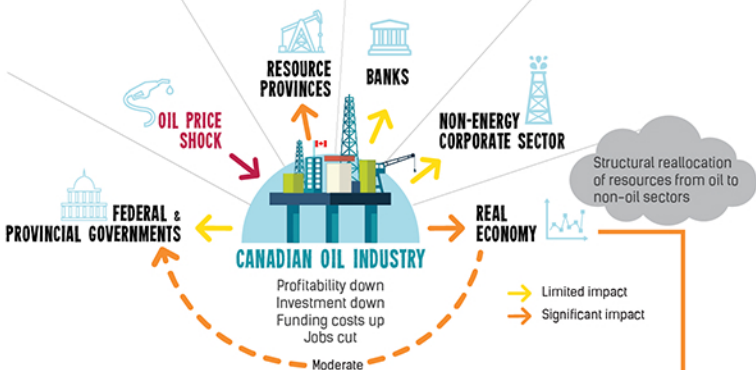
RESOURCE PROVINCES

BANKS

OIL PRICE SHOCK

NON-ENERGY CORPORATE SECTOR

Structural reallocation of resources from oil to non-oil sectors

FEDERAL & PROVINCIAL GOVERNMENTS

REAL ECONOMY

CANADIAN OIL INDUSTRY

Profitability down
Investment down
Funding costs up
Jobs cut

Limited impact
Significant impact

Moderate